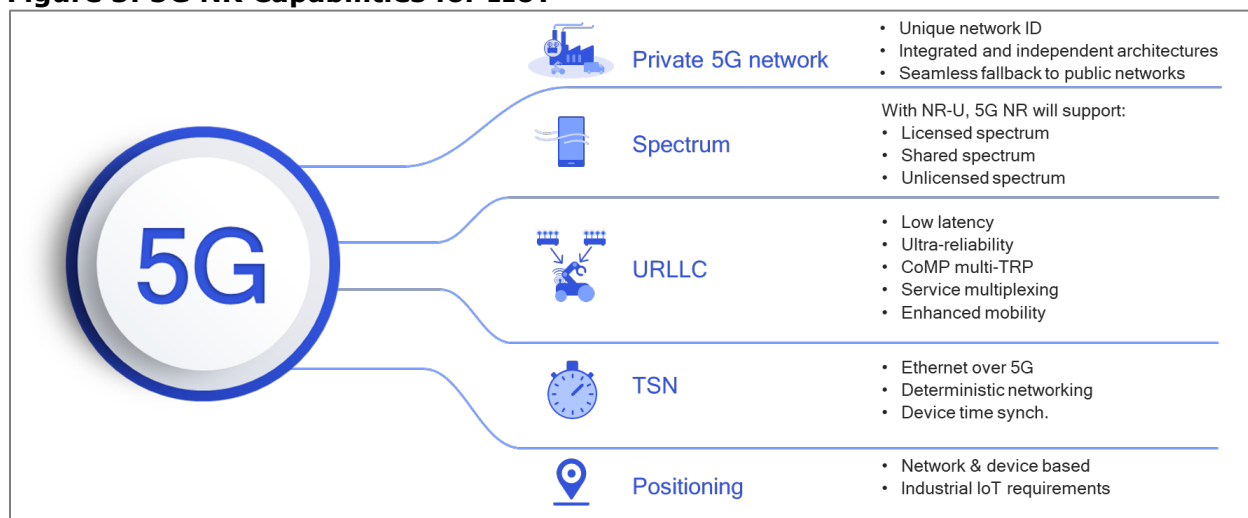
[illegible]

5G

Private 5G network
• Unique network ID
• Integrated and independent architectures
• Seamless fallback to public networks

Spectrum
With NR-U, 5G NR will support:
• Licensed spectrum
• Shared spectrum
• Unlicensed spectrum

URLLC
• Low latency
• Ultra-reliability
• CoMP multi-TRP
• Service multiplexing
• Enhanced mobility

TSN
• Ethernet over 5G
• Deterministic networking
• Device time synch.

Positioning
• Network & device based
• Industrial IoT requirements